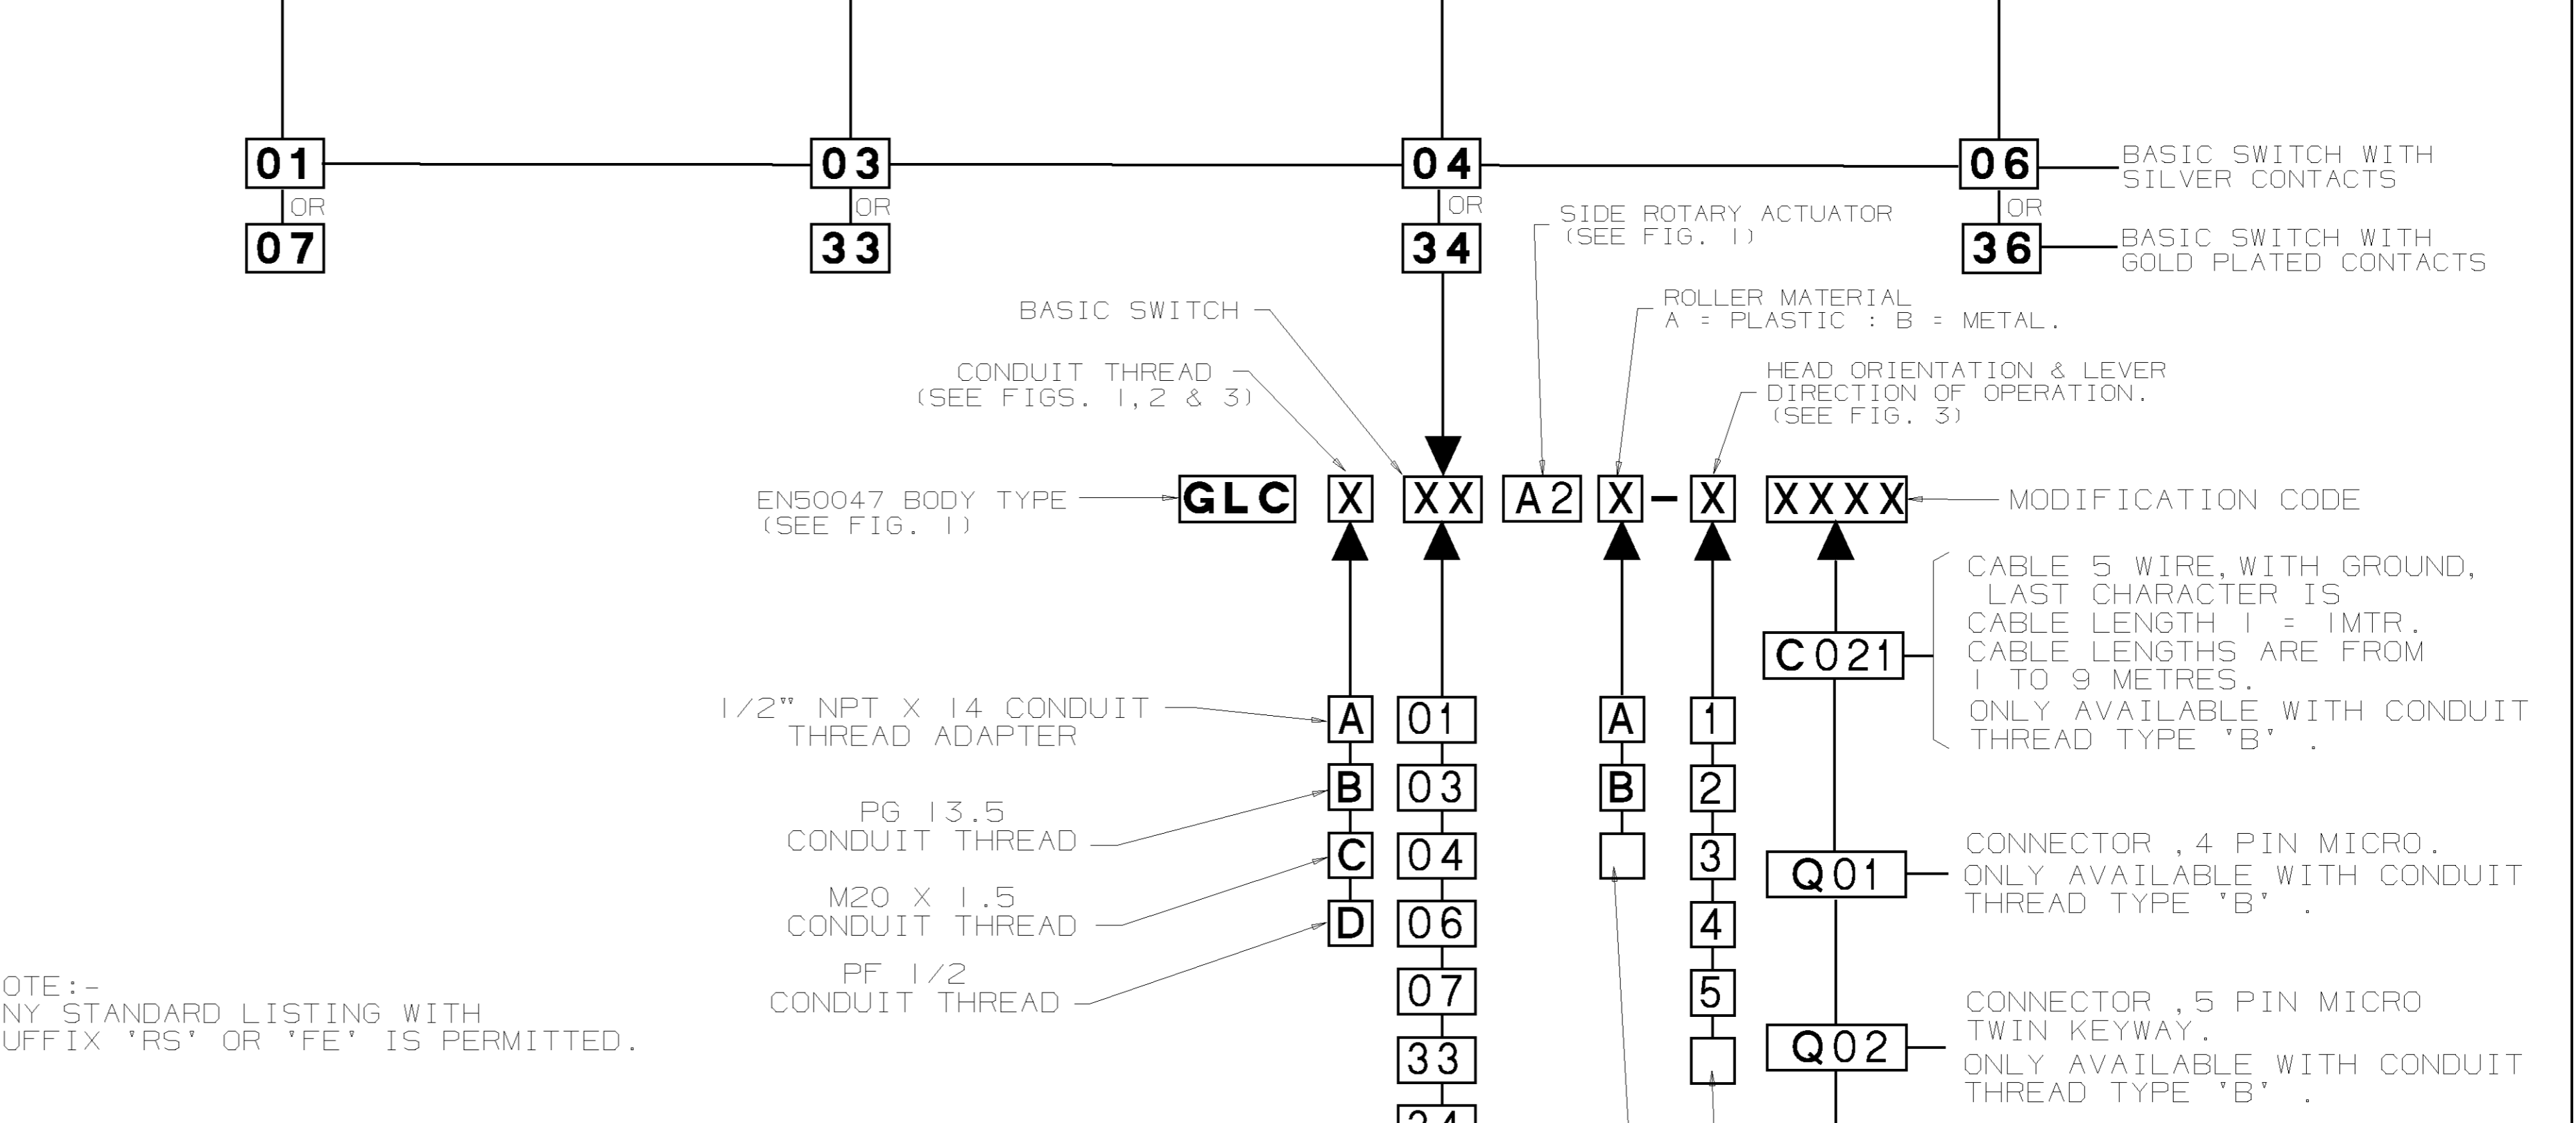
01
OR
07

03
OR
33

04
OR
34

06
OR
36

BASIC SWITCH WITH SILVER CONTACTS

BASIC SWITCH WITH GOLD PLATED CONTACTS

SIDE ROTARY ACTUATOR (SEE FIG. 1)

ROLLER MATERIAL A = PLASTIC : B = METAL.

BASIC SWITCH

CONDUIT THREAD (SEE FIGS. 1,2 & 3)

HEAD ORIENTATION & LEVER DIRECTION OF OPERATION. (SEE FIG. 3)

EN50047 BODY TYPE (SEE FIG. 1)

GLC X XX A2 X – X XXXX

MODIFICATION CODE

CABLE 5 WIRE, WITH GROUND, LAST CHARACTER IS CABLE LENGTH 1 = 1MTR. CABLE LENGTHS ARE FROM 1 TO 9 METRES. ONLY AVAILABLE WITH CONDUIT THREAD TYPE 'B' .

C021

1/2" NPT X 14 CONDUIT THREAD ADAPTER

A
B
C
D

01
03
04
06
07
33
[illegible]

A
B

1
2
3
4
5

PG 13.5 CONDUIT THREAD

M20 X 1.5 CONDUIT THREAD

PF 1/2 CONDUIT THREAD

Q01

CONNECTOR ,4 PIN MICRO. ONLY AVAILABLE WITH CONDUIT THREAD TYPE 'B' .

Q02

CONNECTOR ,5 PIN MICRO TWIN KEYWAY. ONLY AVAILABLE WITH CONDUIT THREAD TYPE 'B' .

OTE:-
NY STANDARD LISTING WITH UFFIX 'RS' OR 'FE' IS PERMITTED.